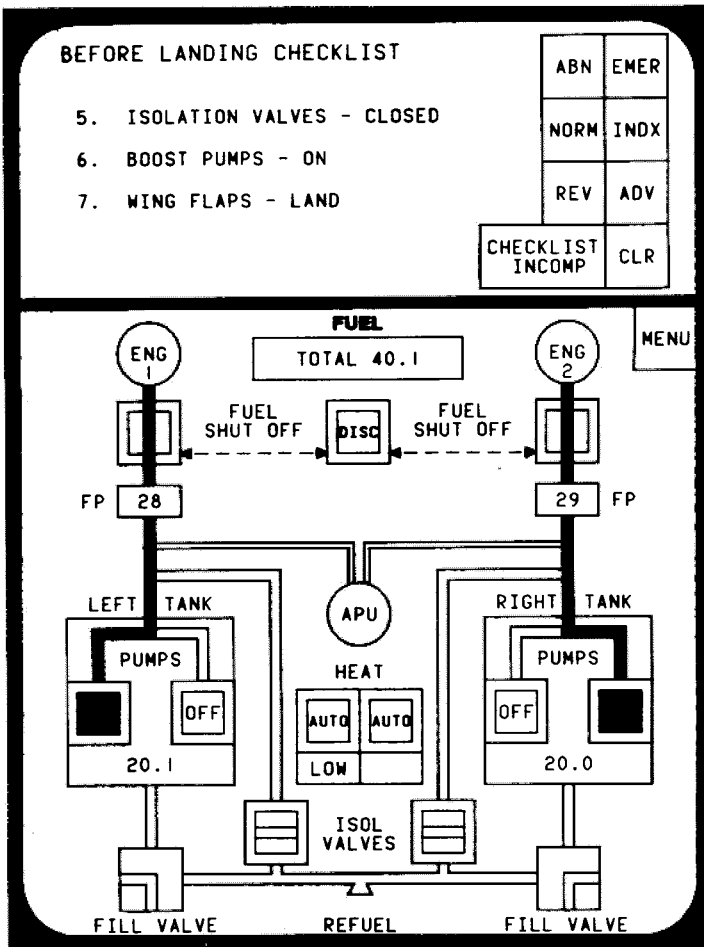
BEFORE LANDING CHECKLIST

5. ISOLATION VALVES - CLOSED

6. BOOST PUMPS - ON

7. WING FLAPS - LAND

| ABN | EMER |
|---|---|
| NORM | INDX |
| REV | ADV |
| CHECKLIST INCOMP | CLR |

FUEL

MENU

ENG 1

TOTAL 40.1

ENG 2

FUEL SHUT OFF

DISC

FUEL SHUT OFF

FP 28

29 FP

APU

LEFT TANK

PUMPS

OFF

20.1

HEAT

AUTO AUTO

LOW

RIGHT TANK

PUMPS

OFF

20.0

ISOL VALVES

FILL VALVE

REFUEL

FILL VALVE